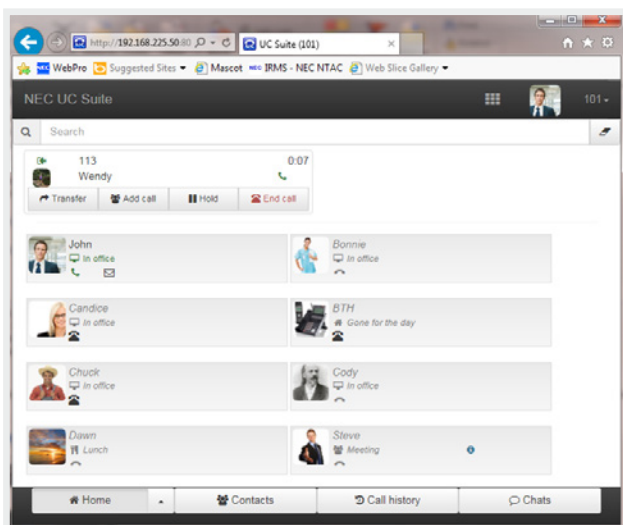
http://192.168.225.50:80
UC Suite (101)
WebPro
Suggested Sites
Mascot
IRMS - NEC NTAC
Web Slice Gallery

NEC UC Suite
101

Search

113
Wendy
0:07
Transfer
Add call
Hold
End call

John
In office

Bonnie
In office

Candice
In office

BTH
Gone for the day

Chuck
In office

Cody
In office

Dawn
Lunch

Steve
Meeting

Home
Contacts
Call history
Chats